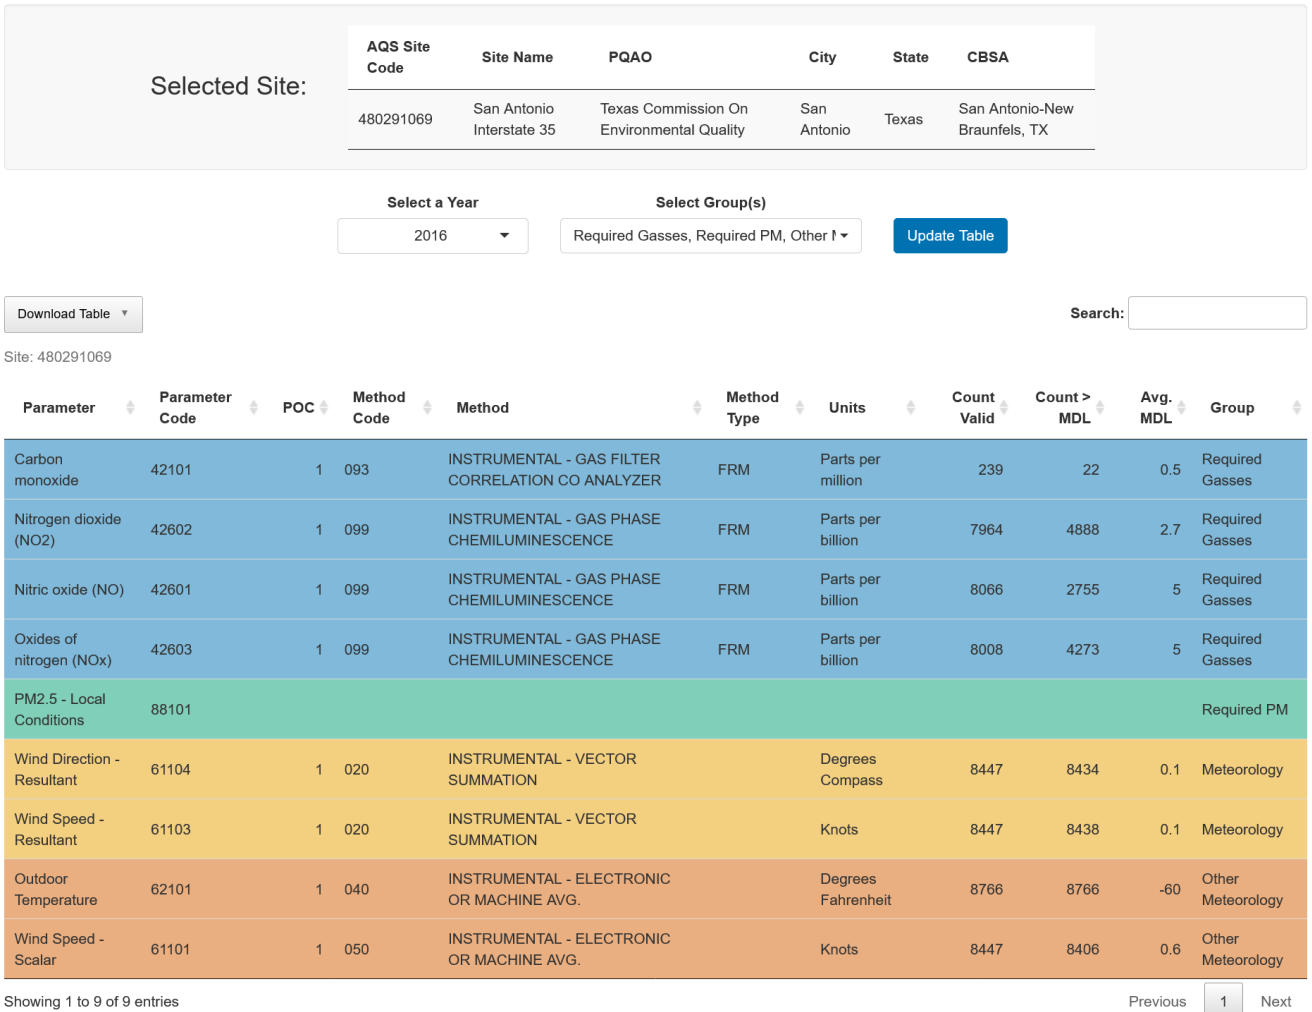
Selected Site:

| AQS Site Code | Site Name | PQAO | City | State | CBSA |
|---|---|---|---|---|---|
| 480291069 | San Antonio Interstate 35 | Texas Commission On Environmental Quality | San Antonio | Texas | San Antonio-New Braunfels, TX |

Select a Year
2016

Select Group(s)
Required Gasses, Required PM, Other I

Update Table

Download Table

Search:

Site: 480291069

| Parameter | Parameter Code | POC | Method Code | Method | Method Type | Units | Count Valid | Count > MDL | Avg. MDL | Group |
|---|---|---|---|---|---|---|---|---|---|---|
| Carbon monoxide | 42101 | 1 | 093 | INSTRUMENTAL - GAS FILTER CORRELATION CO ANALYZER | FRM | Parts per million | 239 | 22 | 0.5 | Required Gasses |
| Nitrogen dioxide (NO2) | 42602 | 1 | 099 | INSTRUMENTAL - GAS PHASE CHEMILUMINESCENCE | FRM | Parts per billion | 7964 | 4888 | 2.7 | Required Gasses |
| Nitric oxide (NO) | 42601 | 1 | 099 | INSTRUMENTAL - GAS PHASE CHEMILUMINESCENCE | FRM | Parts per billion | 8066 | 2755 | 5 | Required Gasses |
| Oxides of nitrogen (NOx) | 42603 | 1 | 099 | INSTRUMENTAL - GAS PHASE CHEMILUMINESCENCE | FRM | Parts per billion | 8008 | 4273 | 5 | Required Gasses |
| PM2.5 - Local Conditions | 88101 | | | | | | | | | Required PM |
| Wind Direction - Resultant | 61104 | 1 | 020 | INSTRUMENTAL - VECTOR SUMMATION | | Degrees Compass | 8447 | 8434 | 0.1 | Meteorology |
| Wind Speed - Resultant | 61103 | 1 | 020 | INSTRUMENTAL - VECTOR SUMMATION | | Knots | 8447 | 8438 | 0.1 | Meteorology |
| Outdoor Temperature | 62101 | 1 | 040 | INSTRUMENTAL - ELECTRONIC OR MACHINE AVG. | | Degrees Fahrenheit | 8766 | 8766 | -60 | Other Meteorology |
| Wind Speed - Scalar | 61101 | 1 | 050 | INSTRUMENTAL - ELECTRONIC OR MACHINE AVG. | | Knots | 8447 | 8406 | 0.6 | Other Meteorology |

Showing 1 to 9 of 9 entries

Previous 1 Next